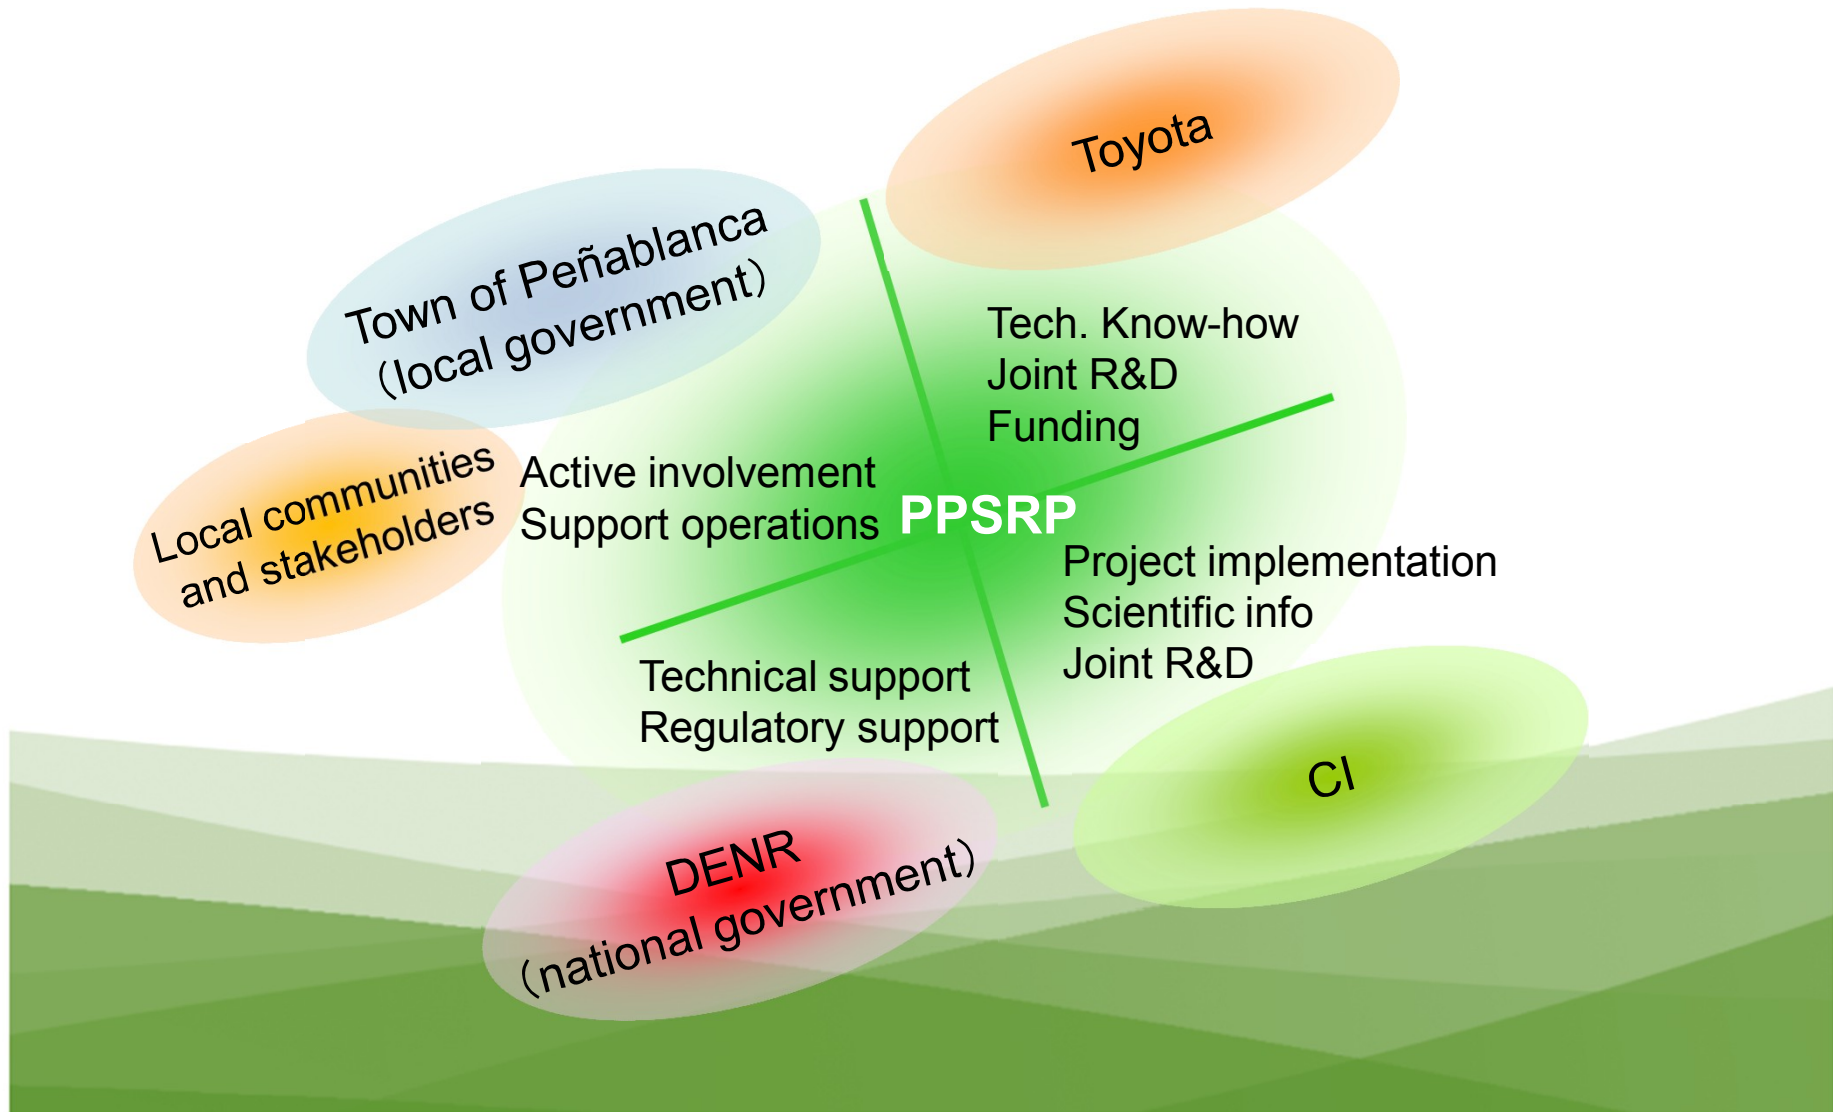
Toyota

Town of Peñablanca
(local government)

Tech. Know-how
Joint R&D
Funding

Local communities
and stakeholders

Active involvement
Support operations

PPSRP

Project implementation
Scientific info
Joint R&D

Technical support
Regulatory support

CI

DENR
(national government)